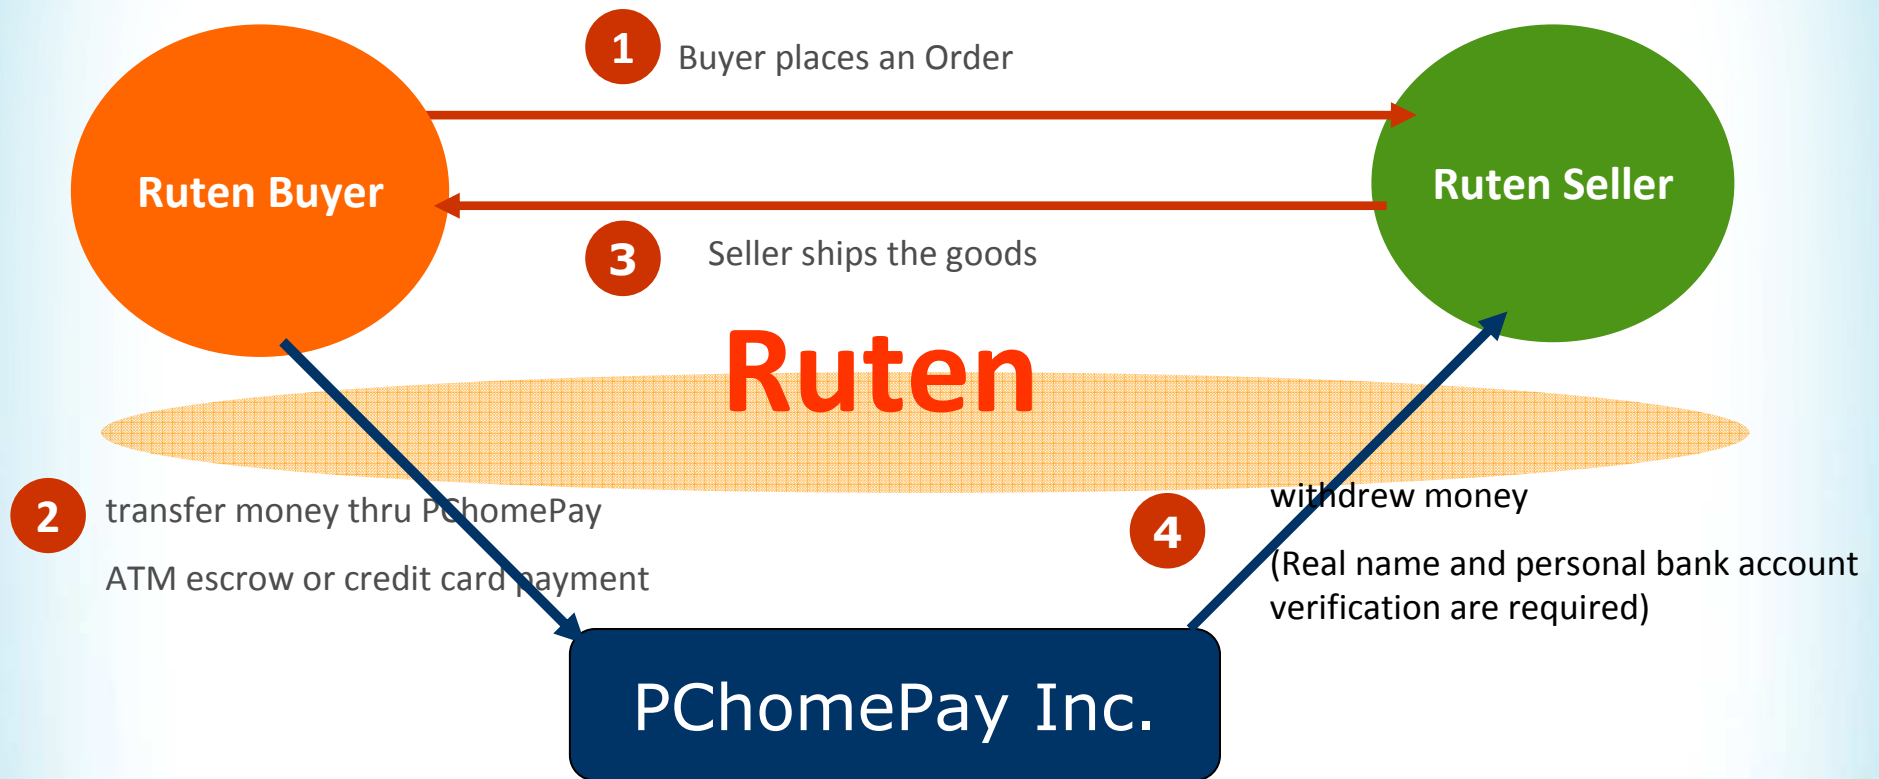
1 Buyer places an Order

Ruten Buyer

Ruten Seller

3 Seller ships the goods

Ruten

2 transfer money thru PChomePay

ATM escrow or credit card payment

4 withdrew money

(Real name and personal bank account verification are required)

PChomePay Inc.